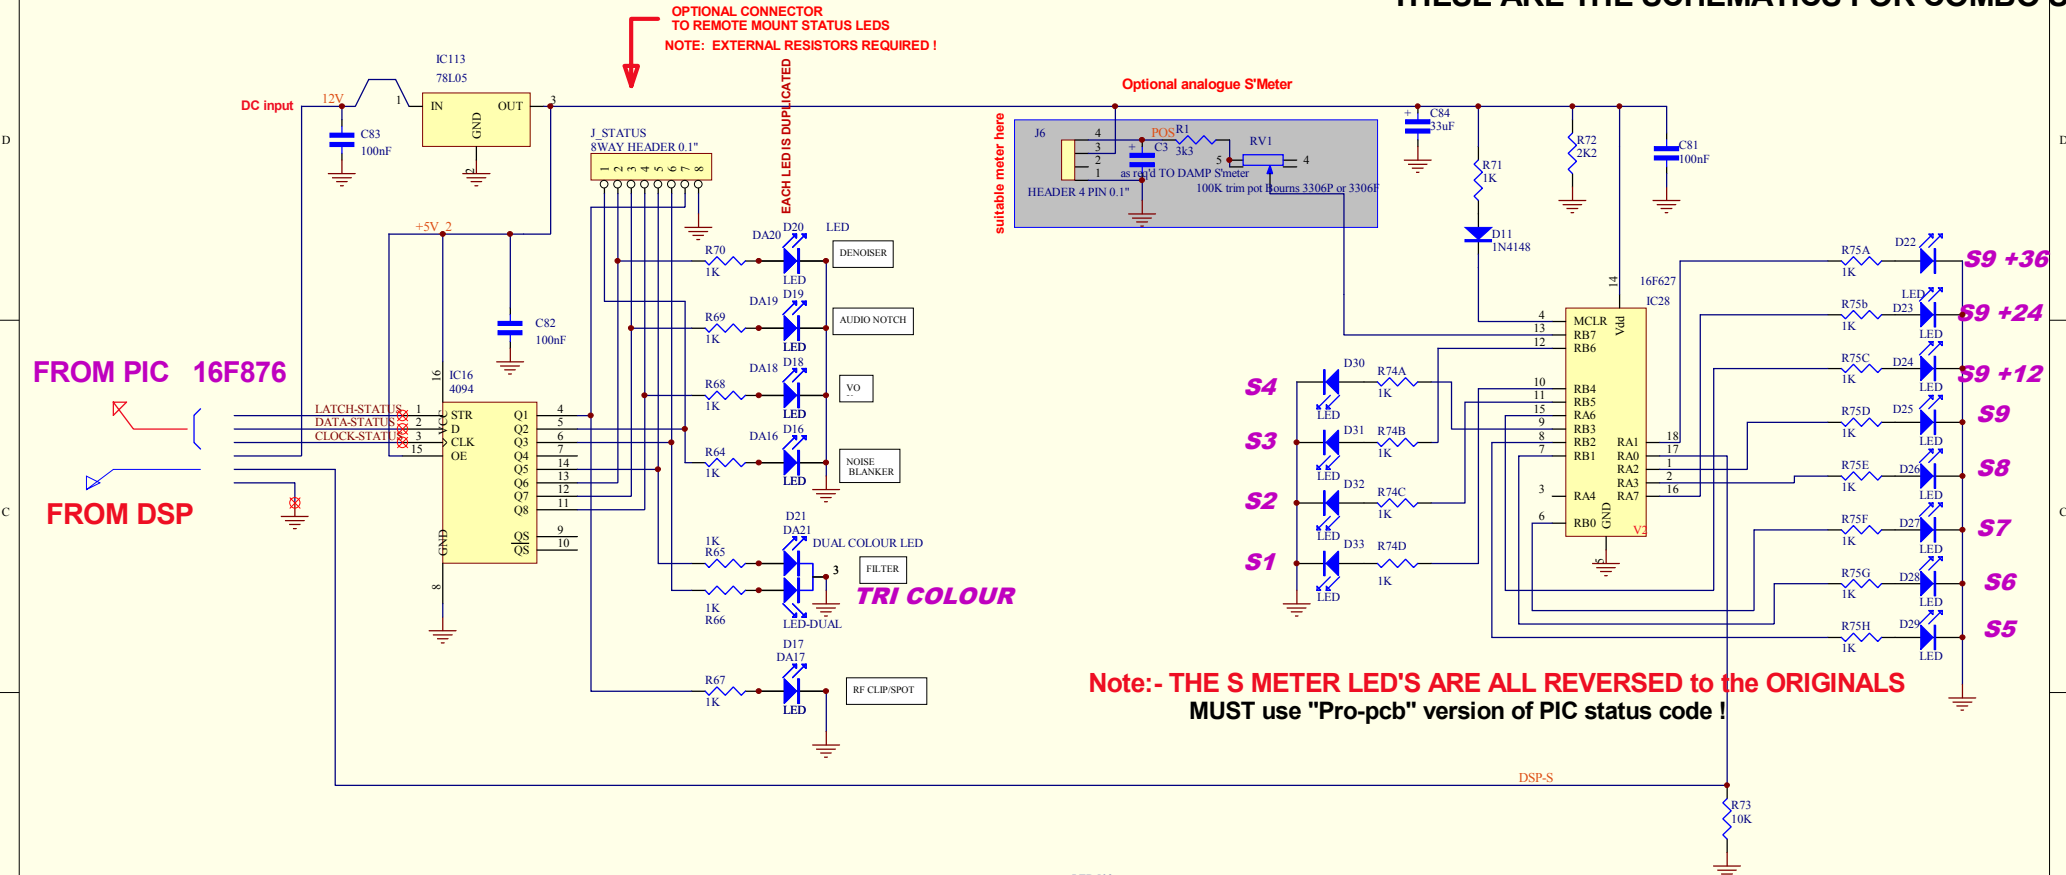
THESE ARE THE SCHEMATICS FOR COMBO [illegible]

OPTIONAL CONNECTOR
TO REMOTE MOUNT STATUS LEDS
NOTE: EXTERNAL RESISTORS REQUIRED !

EACH LED IS DUPLICATED

IC113
78L05

DC input
12V
1
IN
OUT
GND
3
2

C83
100nF

J_STATUS
8WAY HEADER 0.1"
1 2 3 4 5 6 7 8

+5V_2

C82
100nF

Optional analogue S'Meter

suitable meter here

J6
4
3
2
1
HEADER 4 PIN 0.1"
POS
R1
3k3
C3
as req'd TO DAMP S'meter
RV1
5
4
100K trim pot Bourns 3306P or 3306F

C84
33uF
R71
1K
R72
2K2
C81
100nF
D11
1N4148

FROM PIC 16F876

FROM DSP

IC16
4094
16
VCC
LATCH-STATUS
DATA-STATUS
CLOCK-STATUS
1 STR
2 D
3 CLK
15 OE
Q1 4
Q2 5
Q3 6
Q4 7
Q5 14
Q6 13
Q7 12
Q8 11
QS 9
QS 10
GND
8

DA20
D20
LED
R70
1K
LED
DENOISER

DA19
D19
R69
1K
LED
AUDIO NOTCH

DA18
D18
R68
1K
LED
VO

DA16
D16
R64
1K
LED
NOISE BLANKER

D21
DA21
DUAL COLOUR LED
1K
R65
3
FILTER
1K
R66
LED-DUAL
TRI COLOUR

D17
DA17
R67
1K
LED
RF CLIP/SPOT

16F627
IC28
14
4 MCLR
13 RB7
12 RB6
Vdd
10 RB4
11 RB5
15 RA6
9 RB3
8 RB2
7 RB1
3 RA4
6 RB0
GND
5
RA1 18
RA0 17
RA2 1
RA3 2
RA7 16
V2

S4
D30
R74A
1K
LED
S3
D31
R74B
1K
LED
S2
D32
R74C
1K
LED
S1
D33
R74D
1K
LED

R75A
1K
D22
S9 +36
R75b
1K
LED
D23
LED
S9 +24
R75C
1K
D24
LED
S9 +12
R75D
1K
D25
LED
S9
R75E
1K
D26
LED
S8
R75F
1K
D27
LED
S7
R75G
1K
D28
LED
S6
R75H
1K
D29
LED
S5

Note:- THE S METER LED'S ARE ALL REVERSED to the ORIGINALS
MUST use "Pro-pcb" version of PIC status code !

DSP-S
R73
10K

D
C
D
C